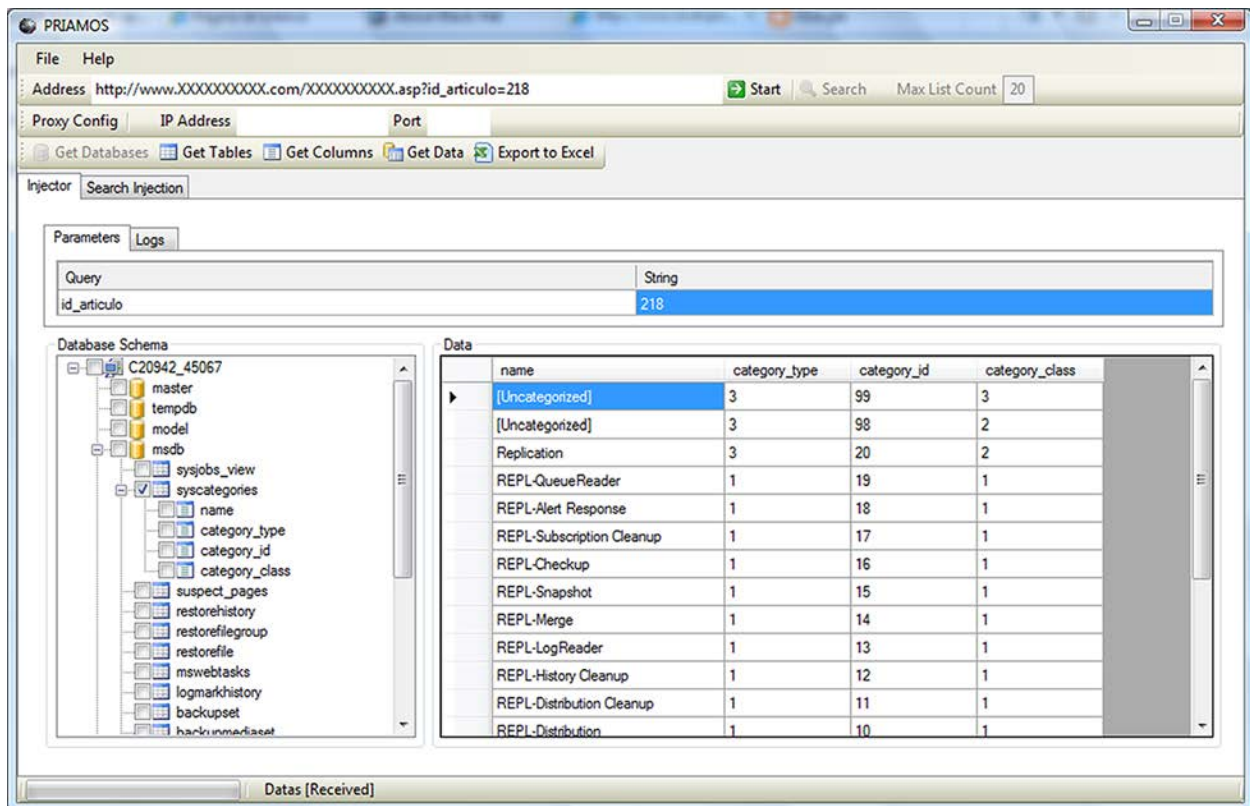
PRIAMOS

File Help

Address http://www.XXXXXXXXXX.com/XXXXXXXXXX.asp?id_articulo=218

Start Search Max List Count 20

Proxy Config IP Address Port

Get Databases Get Tables Get Columns Get Data Export to Excel

Injector Search Injection

Parameters Logs

| Query | String |
|---|---|
| id_articulo | 218 |

Database Schema

C20942_45067
master
tempdb
model
msdb
sysjobs_view
syscategories
name
category_type
category_id
category_class
suspect_pages
restorehistory
restorefilegroup
restorefile
mswebtasks
logmarkhistory
backupset
backupmediaset

Data

| name | category_type | category_id | category_class |
|---|---|---|---|
| [Uncategorized] | 3 | 99 | 3 |
| [Uncategorized] | 3 | 98 | 2 |
| Replication | 3 | 20 | 2 |
| REPL-QueueReader | 1 | 19 | 1 |
| REPL-Alert Response | 1 | 18 | 1 |
| REPL-Subscription Cleanup | 1 | 17 | 1 |
| REPL-Checkup | 1 | 16 | 1 |
| REPL-Snapshot | 1 | 15 | 1 |
| REPL-Merge | 1 | 14 | 1 |
| REPL-LogReader | 1 | 13 | 1 |
| REPL-History Cleanup | 1 | 12 | 1 |
| REPL-Distribution Cleanup | 1 | 11 | 1 |
| REPL-Distribution | 1 | 10 | 1 |

Datas [Received]